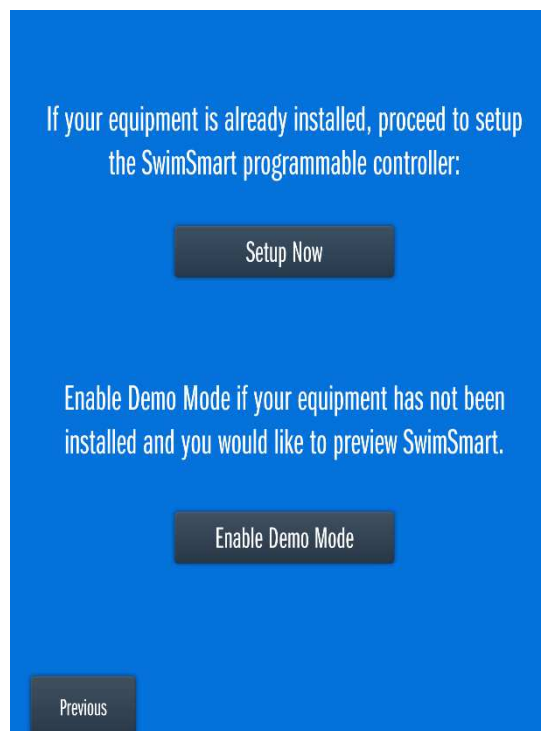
If your equipment is already installed, proceed to setup the SwimSmart programmable controller:

Setup Now

Enable Demo Mode if your equipment has not been installed and you would like to preview SwimSmart.

Enable Demo Mode

Previous